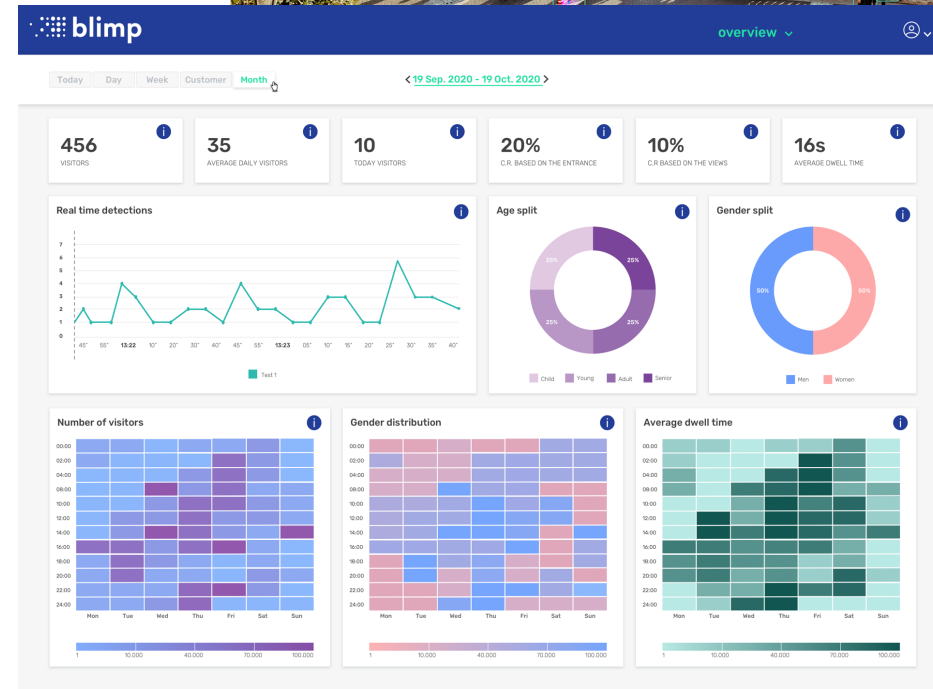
blimp

overview

Today Day Week Customer Month

19 Sep. 2020 - 19 Oct. 2020

456
VISITORS

35
AVERAGE DAILY VISITORS

10
TODAY VISITORS

20%
C.R. BASED ON THE ENTRANCE

10%
C.R BASED ON THE VIEWS

16s
AVERAGE DWELL TIME

Real time detections

7
6
5
4
3
2
1
0

45" 55" 13:22 10" 20" 30" 40" 45" 55" 13:23 05" 10" 15" 20" 25" 30" 35" 40"

Test 1

Age split

25% 25% 25% 25%

Child Young Adult Senior

Gender split

50% 50%

Men Women

Number of visitors

00:00
02:00
04:00
06:00
08:00
10:00
12:00
14:00
16:00
18:00
20:00
22:00
24:00

Mon Tue Wed Thu Fri Sat Sun

1 10.000 40.000 70.000 100.000

Gender distribution

00:00
02:00
04:00
06:00
08:00
10:00
12:00
14:00
16:00
18:00
20:00
22:00
24:00

Mon Tue Wed Thu Fri Sat Sun

1 10.000 40.000 70.000 100.000

Average dwell time

00:00
02:00
04:00
06:00
08:00
10:00
12:00
14:00
16:00
18:00
20:00
22:00
24:00

Mon Tue Wed Thu Fri Sat Sun

1 10.000 40.000 70.000 100.000